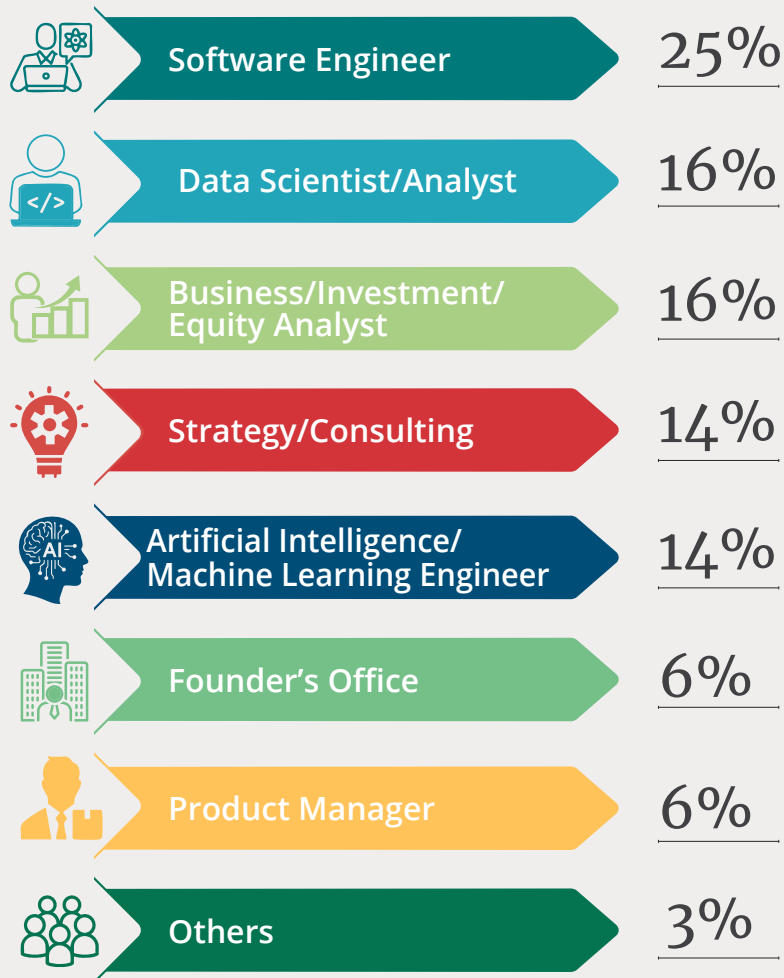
Software Engineer 25%

</>

Data Scientist/Analyst 16%

Business/Investment/ Equity Analyst 16%

Strategy/Consulting 14%

AI

Artificial Intelligence/ Machine Learning Engineer 14%

Founder’s Office 6%

Product Manager 6%

Others 3%